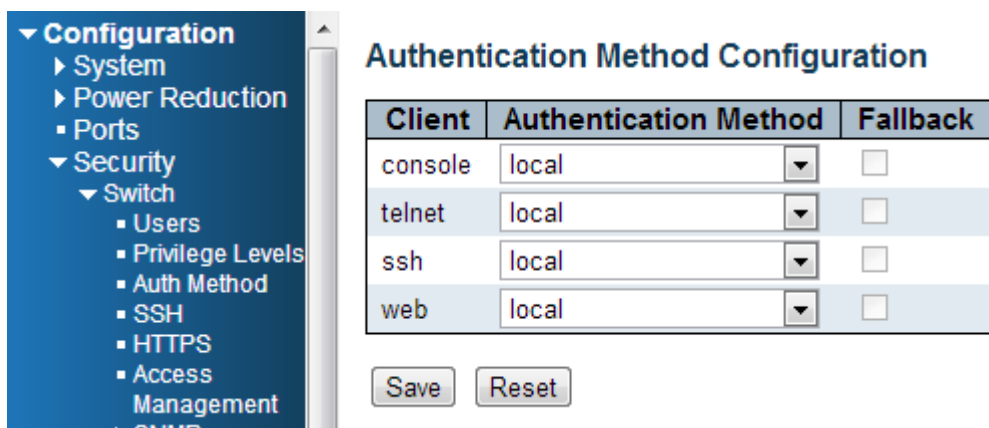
▼ Configuration
▶ System
▶ Power Reduction
▪ Ports
▼ Security
▼ Switch
▪ Users
▪ Privilege Levels
▪ Auth Method
▪ SSH
▪ HTTPS
▪ Access Management

Authentication Method Configuration

| Client | Authentication Method | Fallback |
|---|---|---|
| console | local | |
| telnet | local | |
| ssh | local | |
| web | local | |

Save Reset